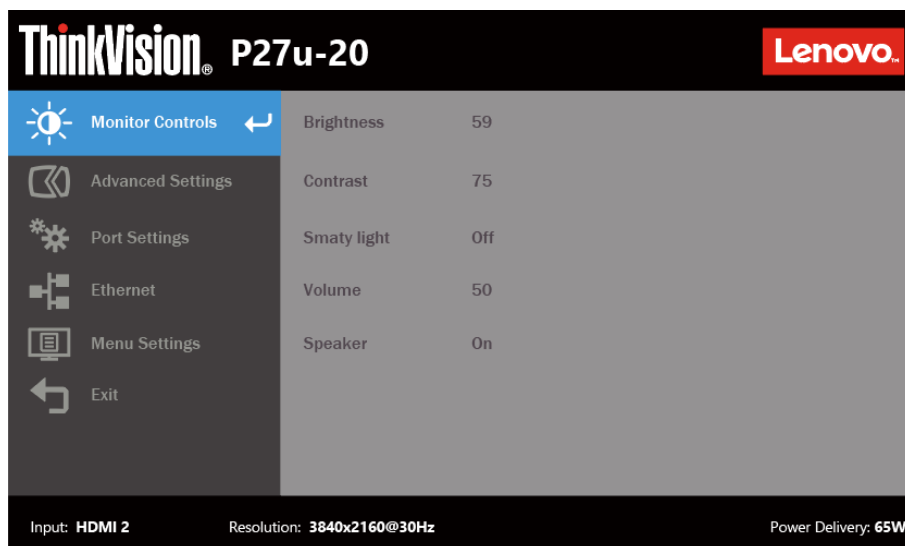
ThinkVision® P27u-20

Lenovo.

Monitor Controls

Advanced Settings

Port Settings

Ethernet

Menu Settings

Exit

| Brightness | 59 |
|---|---|
| Contrast | 75 |
| Smaty light | Off |
| Volume | 50 |
| Speaker | On |

Input: HDMI 2 Resolution: 3840x2160@30Hz Power Delivery: 65W